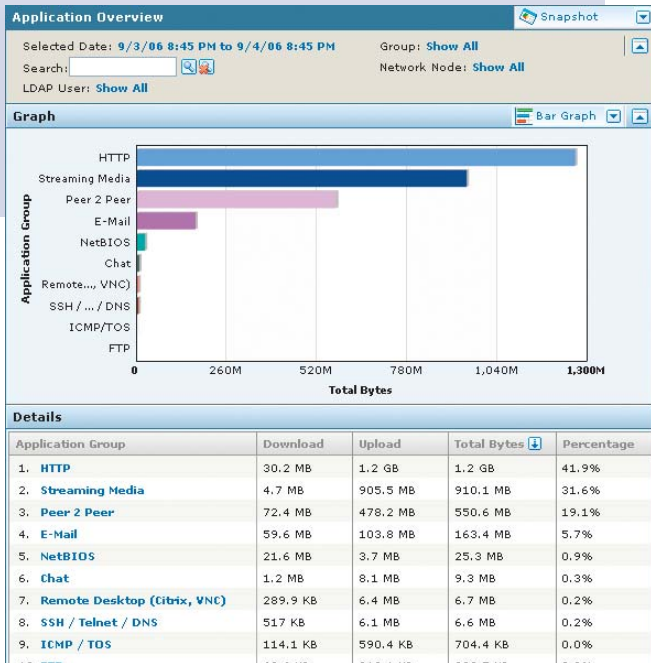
Application Overview

Snapshot

Selected Date: 9/3/06 8:45 PM to 9/4/06 8:45 PM

Search:

LDAP User: Show All

Group: Show All

Network Node: Show All

Graph

Bar Graph

Application Group

HTTP
Streaming Media
Peer 2 Peer
E-Mail
NetBIOS
Chat
Remote..., VNC)
SSH / ... / DNS
ICMP/TOS
FTP

0
260M
520M
780M
1,040M
1,300M

Total Bytes

Details

| Application Group | Download | Upload | Total Bytes | Percentage |
|---|---|---|---|---|
| 1. HTTP | 30.2 MB | 1.2 GB | 1.2 GB | 41.9% |
| 2. Streaming Media | 4.7 MB | 905.5 MB | 910.1 MB | 31.6% |
| 3. Peer 2 Peer | 72.4 MB | 478.2 MB | 550.6 MB | 19.1% |
| 4. E-Mail | 59.6 MB | 103.8 MB | 163.4 MB | 5.7% |
| 5. NetBIOS | 21.6 MB | 3.7 MB | 25.3 MB | 0.9% |
| 6. Chat | 1.2 MB | 8.1 MB | 9.3 MB | 0.3% |
| 7. Remote Desktop (Citrix, VNC) | 289.9 KB | 6.4 MB | 6.7 MB | 0.2% |
| 8. SSH / Telnet / DNS | 517 KB | 6.1 MB | 6.6 MB | 0.2% |
| 9. ICMP / TOS | 114.1 KB | 590.4 KB | 704.4 KB | 0.0% |
| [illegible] | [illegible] | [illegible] | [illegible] | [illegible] |